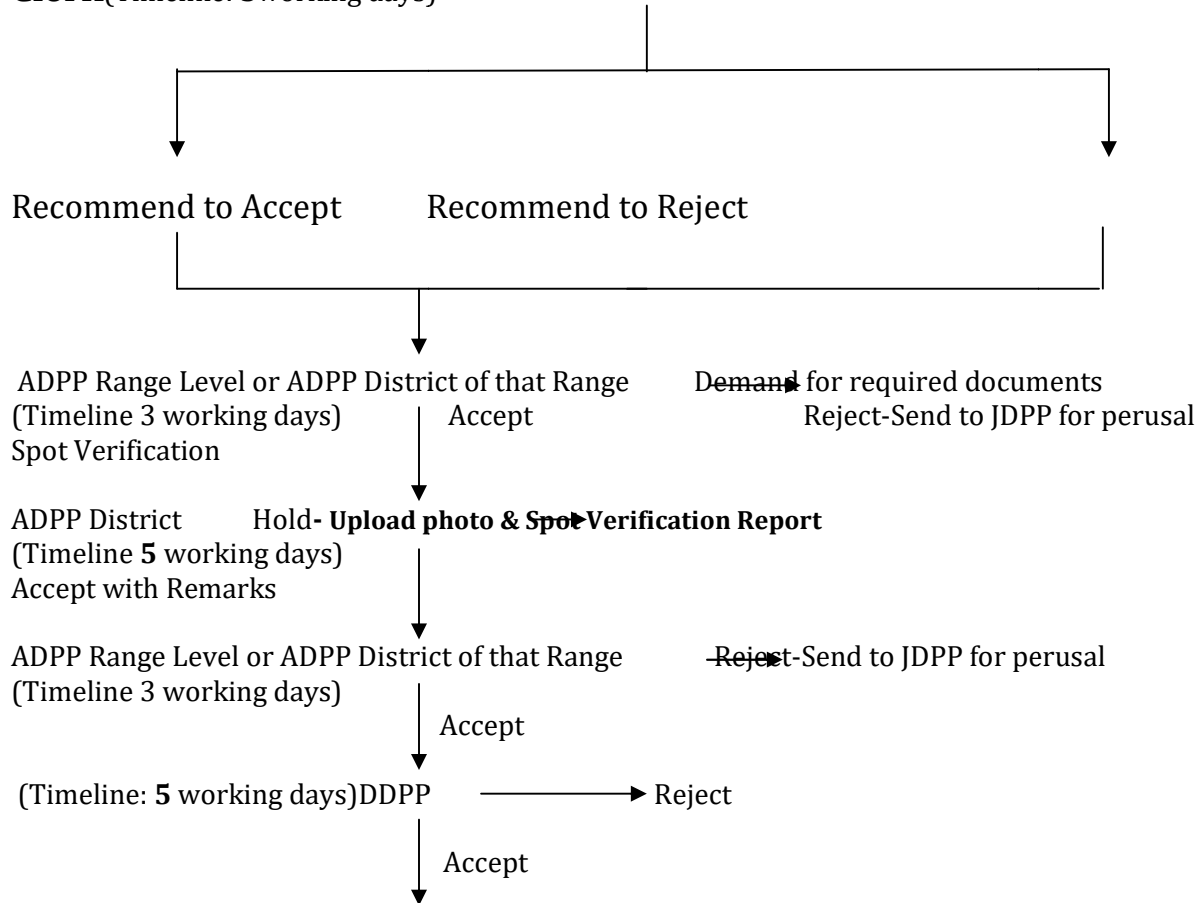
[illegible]

Recommend to Accept Recommend to Reject

ADPP Range Level or ADPP District of that Range Demand for required documents
(Timeline 3 working days) Accept Reject-Send to JDPP for perusal
Spot Verification

ADPP District Hold**- Upload photo & Spot Verification Report**
(Timeline **5** working days)
Accept with Remarks

ADPP Range Level or ADPP District of that Range Reject-Send to JDPP for perusal
(Timeline 3 working days)
Accept

(Timeline: **5** working days)DDPP Reject
Accept